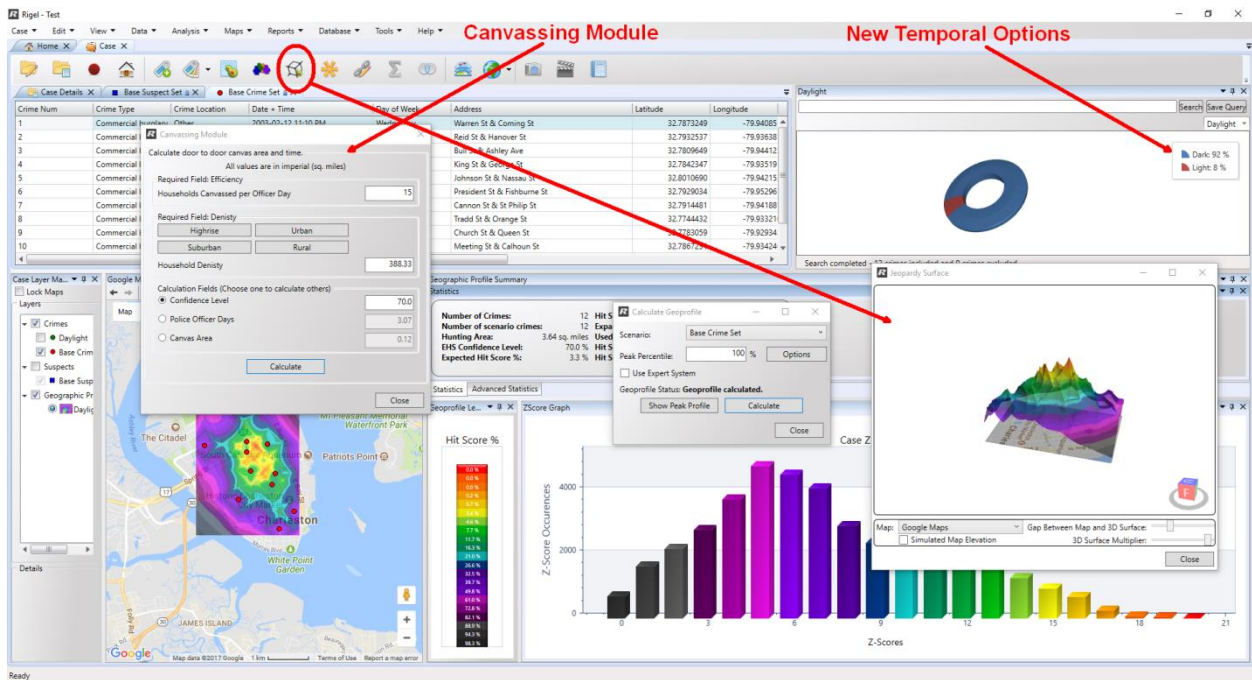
Rigel - Test

Case ▾ Edit ▾ View ▾ Data ▾ Analysis ▾ Maps ▾ Reports ▾ Database ▾ Tools ▾ Help ▾

Canvassing Module

New Temporal Options

Home × Case ×

Case Details × Base Suspect Set × Base Crime Set

| Crime Num | Crime Type | Crime Location | Date + Time | Day of Week | Address | Latitude | Longitude |
|---|---|---|---|---|---|---|---|
| 1 | Commercial burglary | Other | 2003-02-12 11:10 PM | Wed | Warren St & Coming St | 32.7873249 | -79.94085 |
| 2 | Commercial | | | | Reid St & Hanover St | 32.7932537 | -79.93638 |
| 3 | Commercial | | | | Bull St & Ashley Ave | 32.7809649 | -79.94412 |
| 4 | Commercial | | | | King St & George St | 32.7842347 | -79.93519 |
| 5 | Commercial | | | | Johnson St & Nassau St | 32.8010690 | -79.94215 |
| 6 | Commercial | | | | President St & Fishburne St | 32.7929034 | -79.95296 |
| 7 | Commercial | | | | Cannon St & St Philip St | 32.7914481 | -79.94188 |
| 8 | Commercial | | | | Tradd St & Orange St | 32.7744432 | -79.93321 |
| 9 | Commercial | | | | Church St & Queen St | 32.7783059 | -79.92934 |
| 10 | Commercial | | | | Meeting St & Calhoun St | 32.7867 | -79.93424 |

Canvassing Module
Calculate door to door canvas area and time.
All values are in imperial (sq. miles)
Required Field: Efficiency
Households Canvassed per Officer Day 15
Required Field: Denisty
Highrise Urban
Suburban Rural
Household Denisty 388.33
Calculation Fields (Choose one to calculate others)
Confidence Level 70.0
Police Officer Days 3.07
Canvas Area 0.12
Calculate
Close

Daylight
Search Save Query
Daylight
Dark: 92 %
Light: 8 %
Search completed - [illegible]

Case Layer Ma... Google M
Lock Maps
Layers
Crimes
Daylight
Base Crim
Suspects
Base Susp
Geographic Pr
Daylig
Details

Map
The Citadel
Patriots Point
Waterfront Park
Charleston
White Point Garden
JAMES ISLAND
Google
Map data ©2017 Google 1 km Terms of Use Report a map error

Geographic Profile Summary
Statistics
Number of Crimes: 12
Number of scenario crimes: 12
Hunting Area: 3.64 sq. miles
EHS Confidence Level: 70.0 %
Expected Hit Score %: 3.3 %
Statistics Advanced Statistics

Calculate Geoprofile
Scenario: Base Crime Set
Peak Percentile: 100 %
Options
Use Expert System
Geoprofile Status: Geoprofile calculated.
Show Peak Profile Calculate
Close

Jeopardy Surface
Map: Google Maps
Gap Between Map and 3D Surface:
Simulated Map Elevation
3D Surface Multiplier:
Close

Geoprofile Le...
Hit Score %
0.0 %
0.0 %
0.0 %
0.2 %
1.0 %
2.4 %
4.6 %
7.7 %
11.7 %
16.3 %
21.0 %
26.6 %
32.5 %
38.7 %
49.6 %
61.0 %
72.8 %
82.1 %
88.9 %
94.3 %
98.3 %

ZScore Graph
Case Z
Z-Score Occurences
4000
2000
0
0 3 6 9 12 15 18 21
Z-Scores

Ready